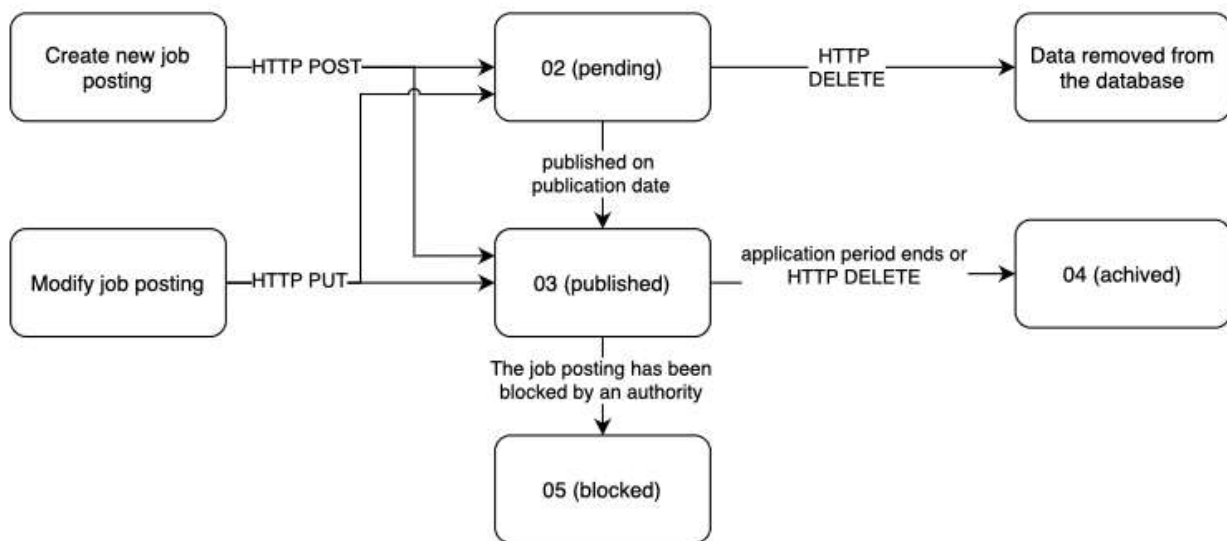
Create new job posting

HTTP POST

02 (pending)

HTTP DELETE

Data removed from the database

published on publication date

Modify job posting

HTTP PUT

03 (published)

application period ends or HTTP DELETE

04 (achived)

The job posting has been blocked by an authority

05 (blocked)